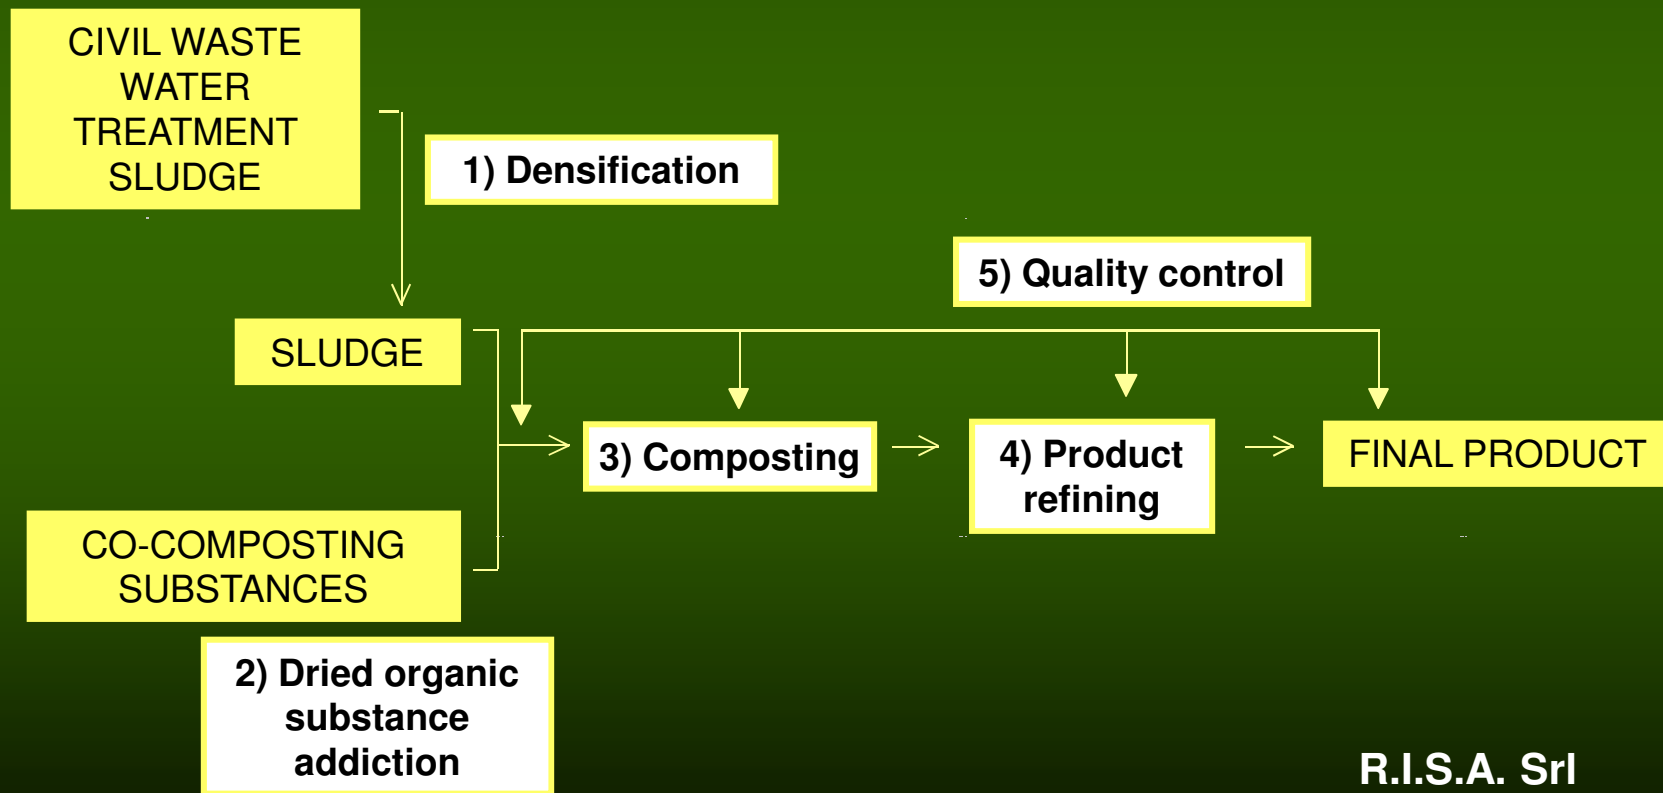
CIVIL WASTE WATER TREATMENT SLUDGE

1) Densification

5) Quality control

SLUDGE

3) Composting

4) Product refining

FINAL PRODUCT

CO-COMPOSTING SUBSTANCES

2) Dried organic substance addiction

R.I.S.A. Srl